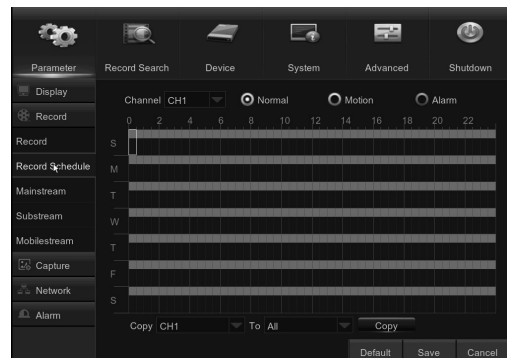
Parameter
Record Search
Device
System
Advanced
Shutdown

Display
Record
Record
Record Schedule
Mainstream
Substream
Mobilestream
Capture
Network
Alarm

Channel CH1
Normal
Motion
Alarm

0 2 4 6 8 10 12 14 16 18 20 22

S
M
T
W
T
F
S

Copy CH1
To All
Copy

Default
Save
Cancel